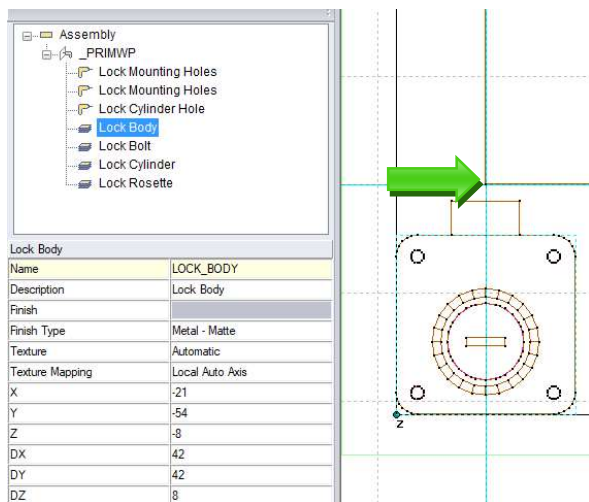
Assembly
_PRIMWP
Lock Mounting Holes
Lock Mounting Holes
Lock Cylinder Hole
Lock Body
Lock Bolt
Lock Cylinder
Lock Rosette

Lock Body

| | |
|---|---|
| Name | LOCK_BODY |
| Description | Lock Body |
| Finish | |
| Finish Type | Metal - Matte |
| Texture | Automatic |
| Texture Mapping | Local Auto Axis |
| X | -21 |
| Y | -54 |
| Z | -8 |
| DX | 42 |
| DY | 42 |
| DZ | 8 |

Z